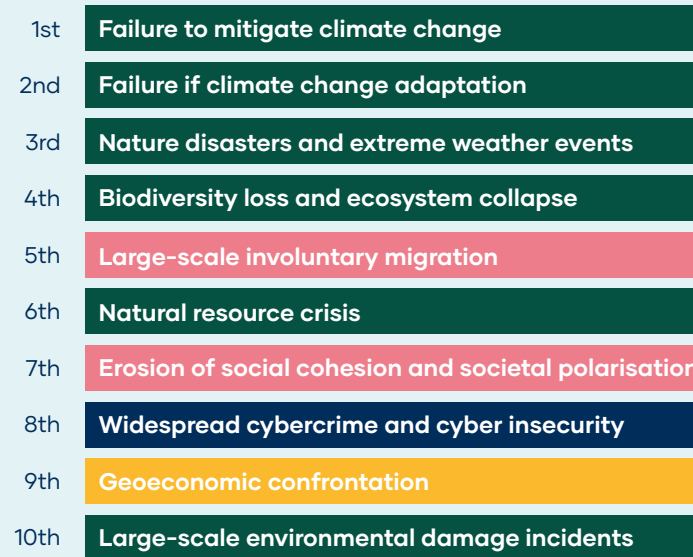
1st Failure to mitigate climate change

2nd Failure if climate change adaptation

3rd Nature disasters and extreme weather events

4th Biodiversity loss and ecosystem collapse

5th Large-scale involuntary migration

6th Natural resource crisis

7th Erosion of social cohesion and societal polarisation

8th Widespread cybercrime and cyber insecurity

9th Geoeconomic confrontation

10th Large-scale environmental damage incidents